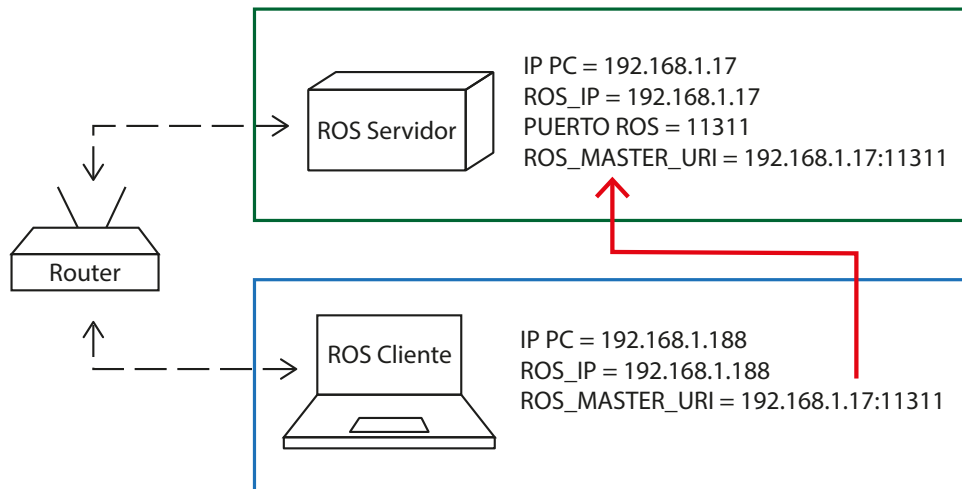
ROS Servidor

IP PC = 192.168.1.17
ROS_IP = 192.168.1.17
PUERTO ROS = 11311
ROS_MASTER_URI = 192.168.1.17:11311

Router

ROS Cliente

IP PC = 192.168.1.188
ROS_IP = 192.168.1.188
ROS_MASTER_URI = 192.168.1.17:11311